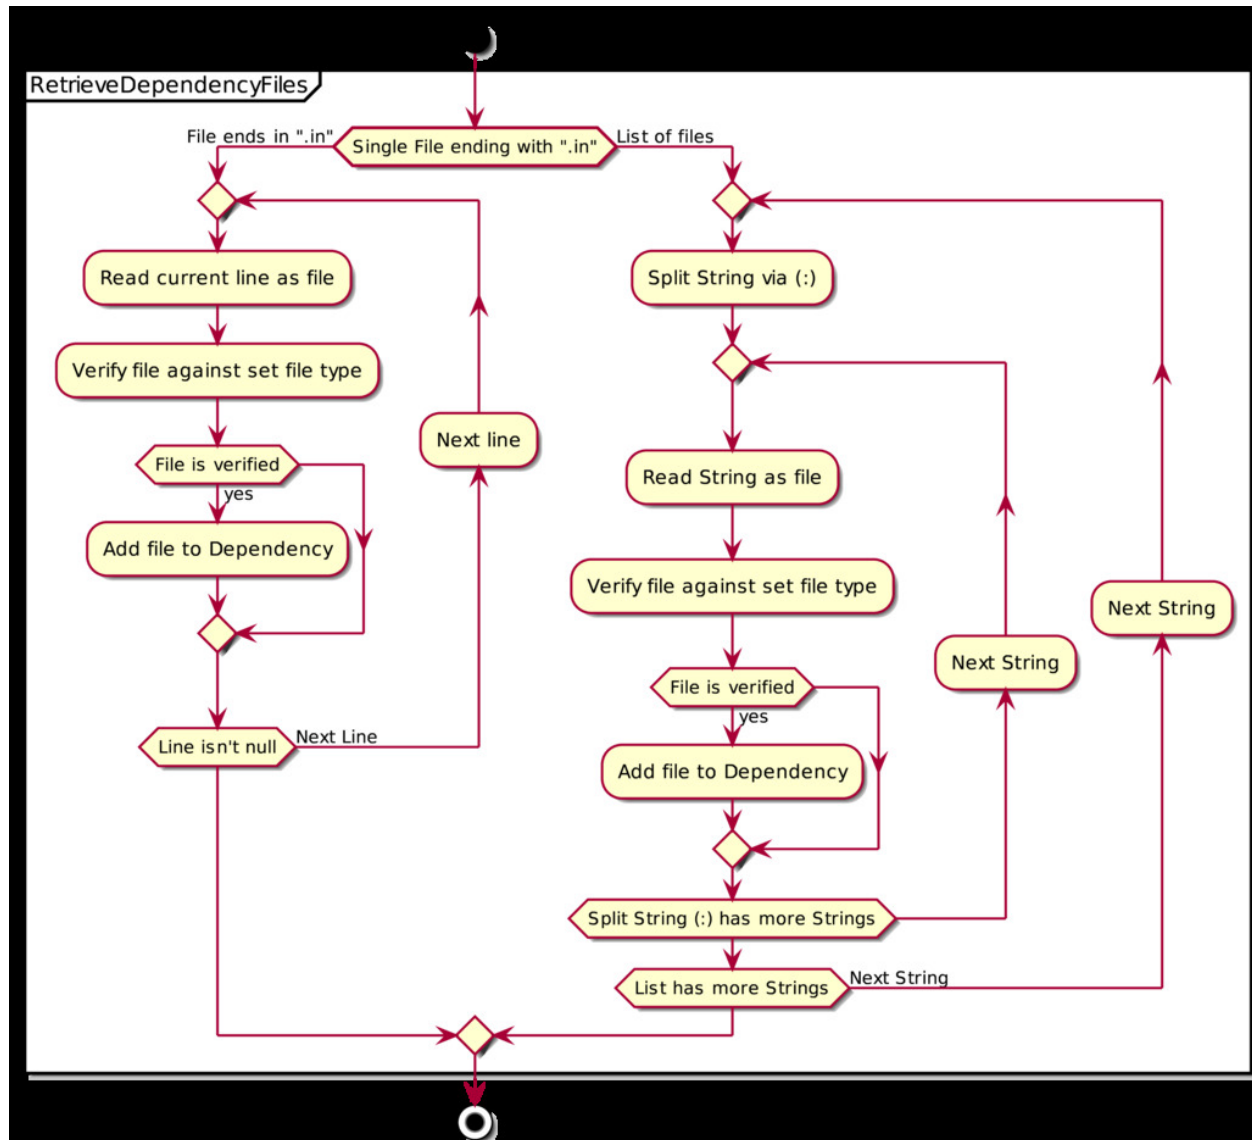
RetrieveDependencyFiles

File ends in ".in"
Single File ending with ".in"
List of files

Read current line as file
Verify file against set file type
File is verified
yes
Add file to Dependency
Next line
Line isn't null
Next Line

Split String via (:)
Read String as file
Verify file against set file type
File is verified
yes
Add file to Dependency
Next String
Next String
Split String (:) has more Strings
List has more Strings
Next String